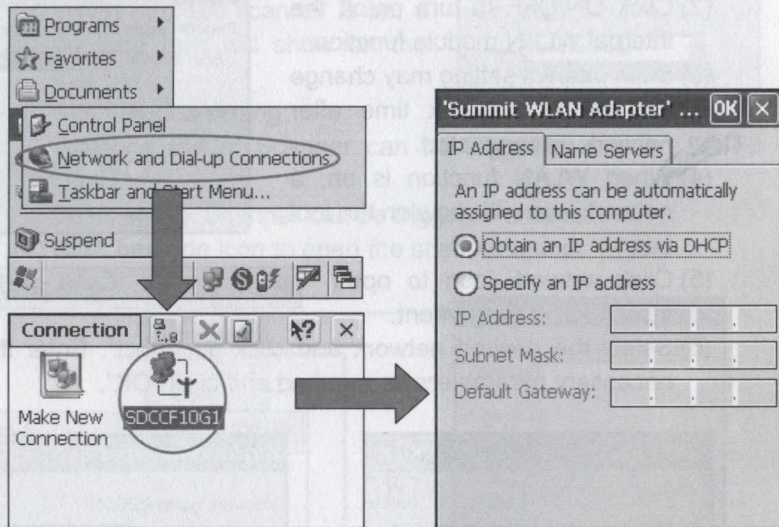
Programs
Favorites
Documents
Control Panel
Network and Dial-up Connections
Taskbar and Start Menu...
Suspend

Connection
Make New Connection
SDCCF10G1

'Summit WLAN Adapter' ... OK ×
IP Address
Name Servers
An IP address can be automatically assigned to this computer.
Obtain an IP address via DHCP
Specify an IP address
IP Address:
Subnet Mask:
Default Gateway: